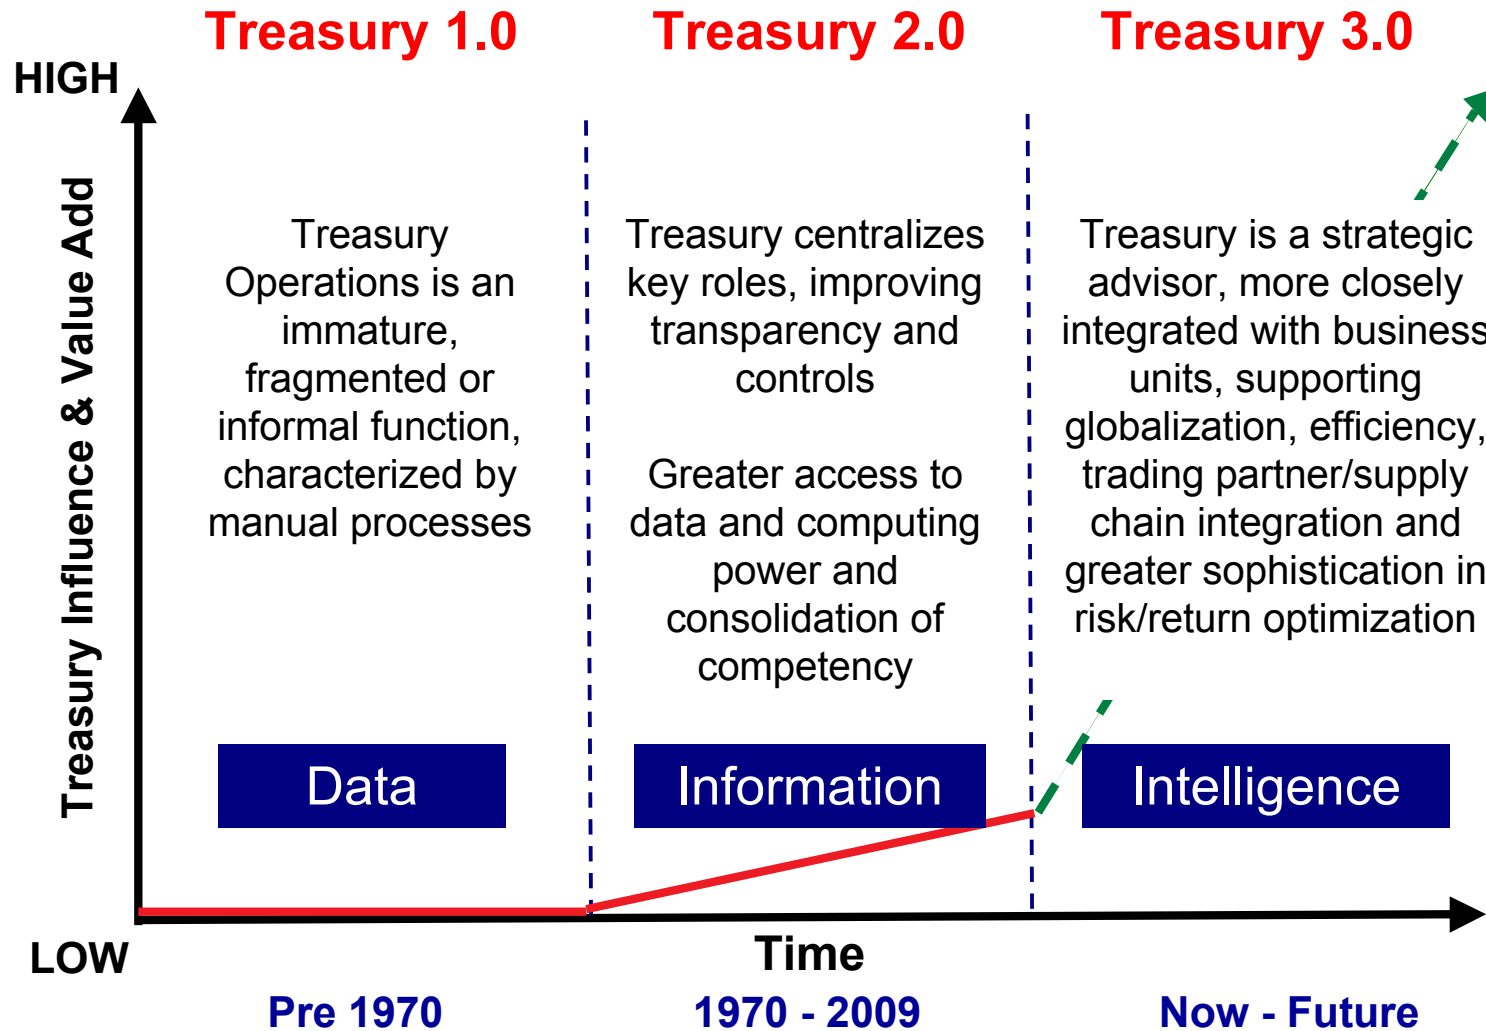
Treasury 1.0

Treasury 2.0

Treasury 3.0

HIGH

Treasury Influence & Value Add

Treasury Operations is an immature, fragmented or informal function, characterized by manual processes

Treasury centralizes key roles, improving transparency and controls

Greater access to data and computing power and consolidation of competency

Treasury is a strategic advisor, more closely integrated with business units, supporting globalization, efficiency, trading partner/supply chain integration and greater sophistication in risk/return optimization

Data

Information

Intelligence

LOW

Time

Pre 1970

1970 - 2009

Now - Future